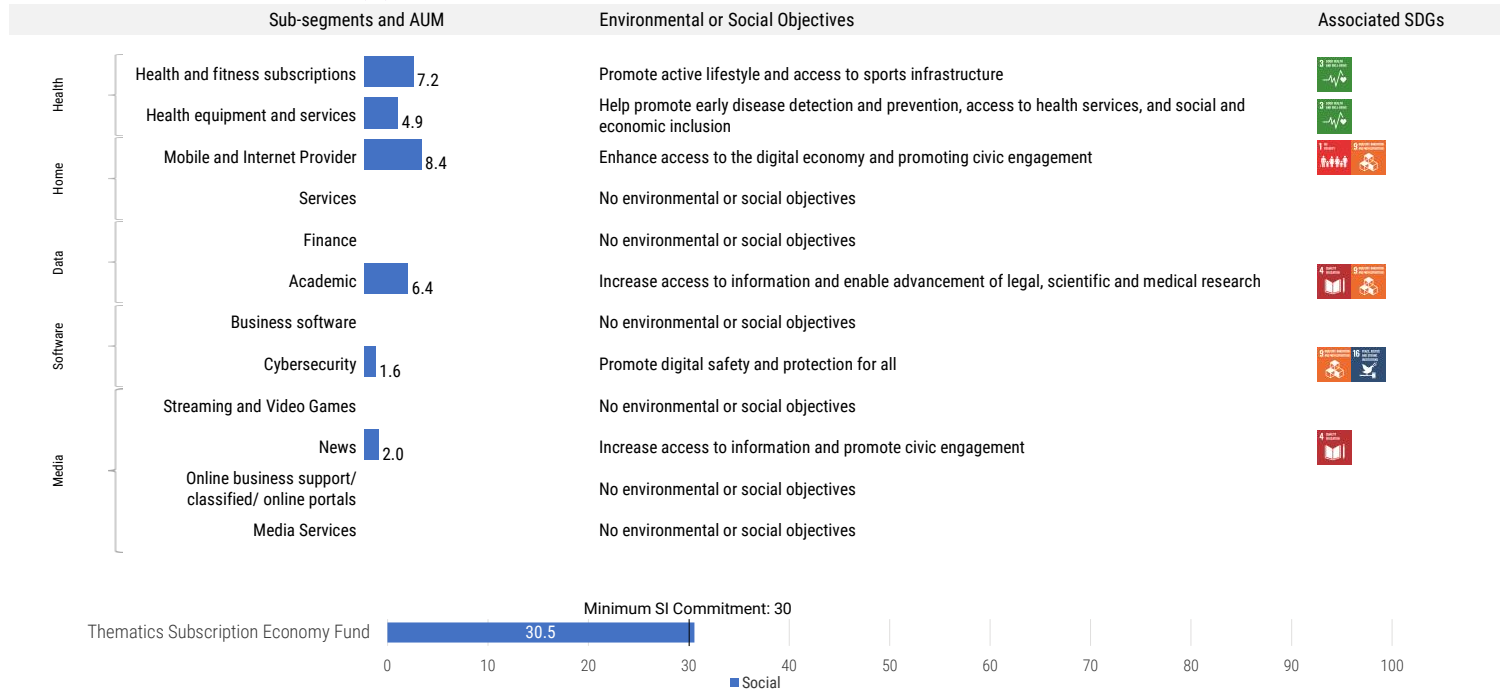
| Sub-segments and AUM | | Environmental or Social Objectives | Associated SDGs |
|---|---|---|---|
| Health | Health and fitness subscriptions 7.2 | Promote active lifestyle and access to sports infrastructure | 3 |
| | Health equipment and services 4.9 | Help promote early disease detection and prevention, access to health services, and social and economic inclusion | 3 |
| Home | Mobile and Internet Provider 8.4 | Enhance access to the digital economy and promoting civic engagement | 1 9 |
| | Services | No environmental or social objectives | |
| Data | Finance | No environmental or social objectives | |
| | Academic 6.4 | Increase access to information and enable advancement of legal, scientific and medical research | 4 9 |
| Software | Business software | No environmental or social objectives | |
| | Cybersecurity 1.6 | Promote digital safety and protection for all | 9 16 |
| Media | Streaming and Video Games | No environmental or social objectives | |
| | News 2.0 | Increase access to information and promote civic engagement | 4 |
| | Online business support/ classified/ online portals | No environmental or social objectives | |
| | Media Services | No environmental or social objectives | |

Minimum SI Commitment: 30

Thematics Subscription Economy Fund 30.5

0 10 20 30 40 50 60 70 80 90 100

Social